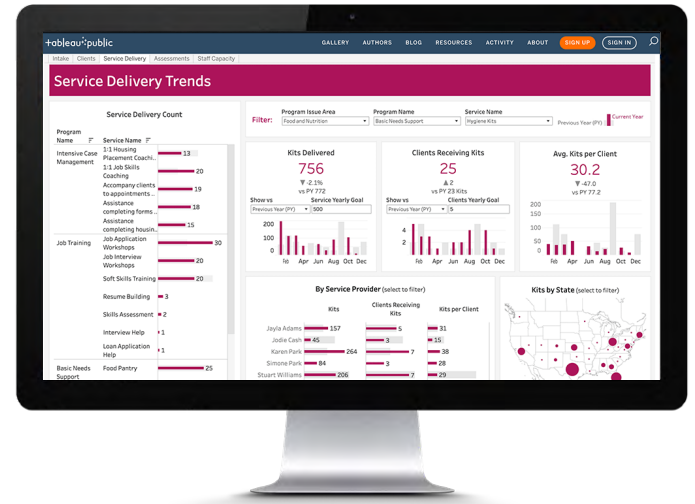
+ableau+public

GALLERY AUTHORS BLOG RESOURCES ACTIVITY ABOUT SIGN UP SIGN IN

Intake | Clients | Service Delivery | Assessments | Staff Capacity

Service Delivery Trends

Service Delivery Count

| Program Name | Service Name | |
|---|---|---|
| Intensive Case Management | 1:1 Housing Placement Coachi... | 13 |
| | 1:1 Job Skills Coaching | 20 |
| | Accompany clients to appointments ... | 19 |
| | Assistance completing forms ... | 18 |
| | Assistance completing housin... | 15 |
| Job Training | Job Application Workshops | 30 |
| | Job Interview Workshops | 20 |
| | Soft Skills Training | 20 |
| | Resume Building | 3 |
| | Skills Assessment | 2 |
| | Interview Help | 1 |
| | Loan Application Help | 1 |
| Basic Needs Support | Food Pantry | 25 |

Filter: Program Issue Area Food and Nutrition | Program Name Basic Needs Support | Service Name Hygiene Kits | Previous Year (PY) | Current Year

Kits Delivered
756
▼ -2.1%
vs PY 772
Show vs Previous Year (PY) | Service Yearly Goal 500
200 150 100 50 0
Feb Apr Jun Aug Oct Dec

Clients Receiving Kits
25
▲ 2
vs PY 23 Kits
Show vs Previous Year (PY) | Clients Yearly Goal 5
4 2 0
Feb Apr Jun Aug Oct Dec

Avg. Kits per Client
30.2
▼ -47.0
vs PY 77.2
200 150 100 50 0
Feb Apr Jun Aug Oct Dec

By Service Provider (select to filter)

| | Kits | Clients Receiving Kits | Kits per Client |
|---|---|---|---|
| Jayla Adams | 157 | 5 | 31 |
| Jodie Cash | 45 | 3 | 15 |
| Karen Park | 264 | 7 | 38 |
| Simone Park | 84 | 3 | 28 |
| Stuart Williams | 206 | 7 | 29 |

Kits by State (select to filter)